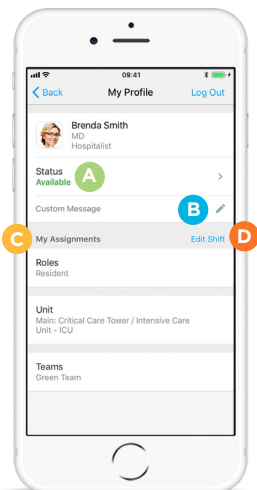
09:41

Back My Profile Log Out

Brenda Smith
MD
Hospitalist

Status
Available

A

Custom Message

B

C

My Assignments Edit Shift

D

Roles
Resident

Unit
Main: Critical Care Tower / Intensive Care
Unit - ICU

Teams
Green Team